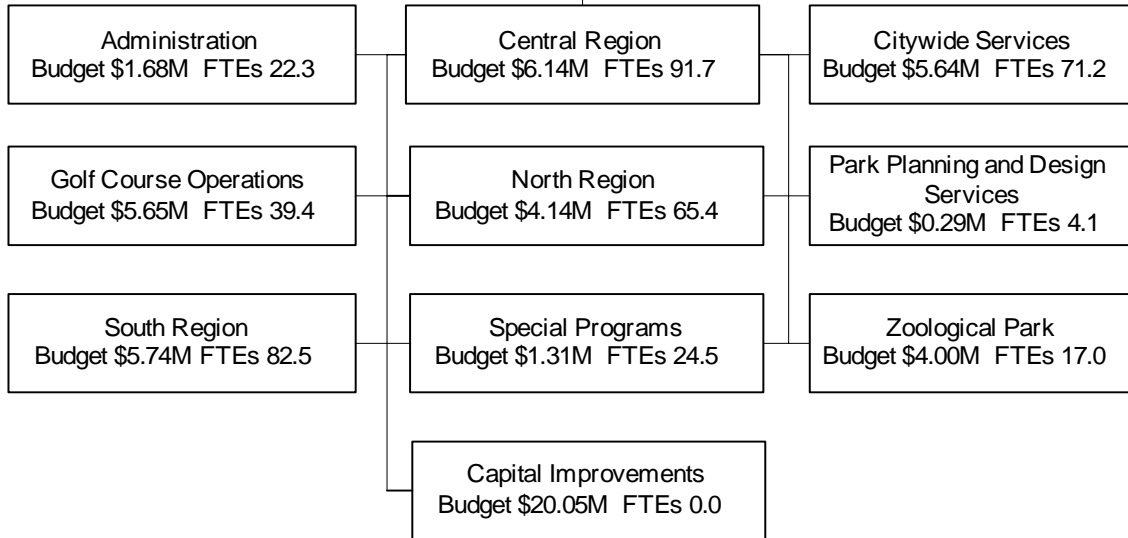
Administration
Budget \$1.68M FTEs 22.3

Central Region
Budget \$6.14M FTEs 91.7

Citywide Services
Budget \$5.64M FTEs 71.2

Golf Course Operations
Budget \$5.65M FTEs 39.4

North Region
Budget \$4.14M FTEs 65.4

Park Planning and Design Services
Budget \$0.29M FTEs 4.1

South Region
Budget \$5.74M FTEs 82.5

Special Programs
Budget \$1.31M FTEs 24.5

Zoological Park
Budget \$4.00M FTEs 17.0

Capital Improvements
Budget \$20.05M FTEs 0.0